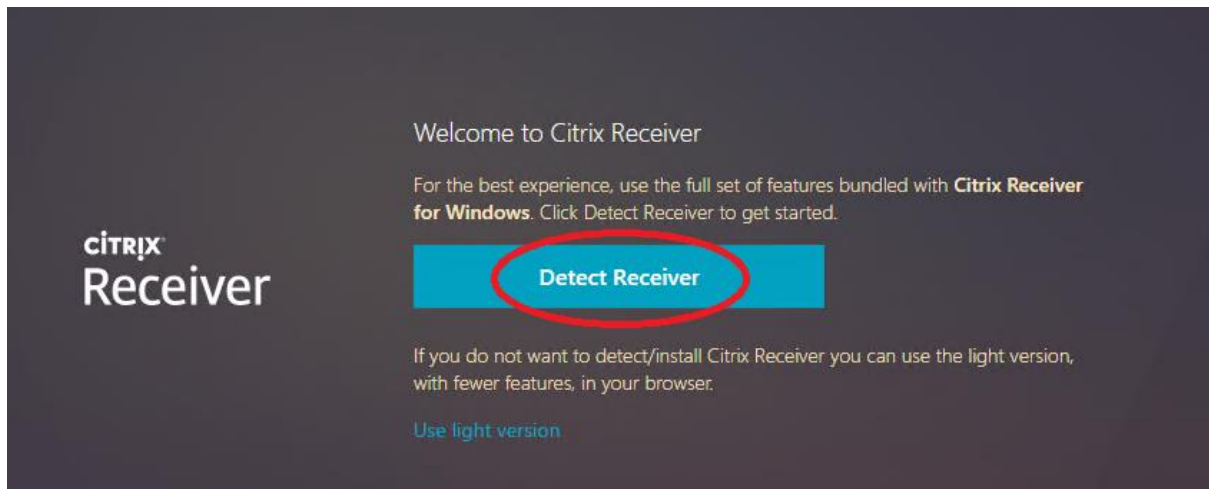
CiTRIX
Receiver

Welcome to Citrix Receiver

For the best experience, use the full set of features bundled with **Citrix Receiver for Windows**. Click Detect Receiver to get started.

Detect Receiver

If you do not want to detect/install Citrix Receiver you can use the light version, with fewer features, in your browser.

Use light version